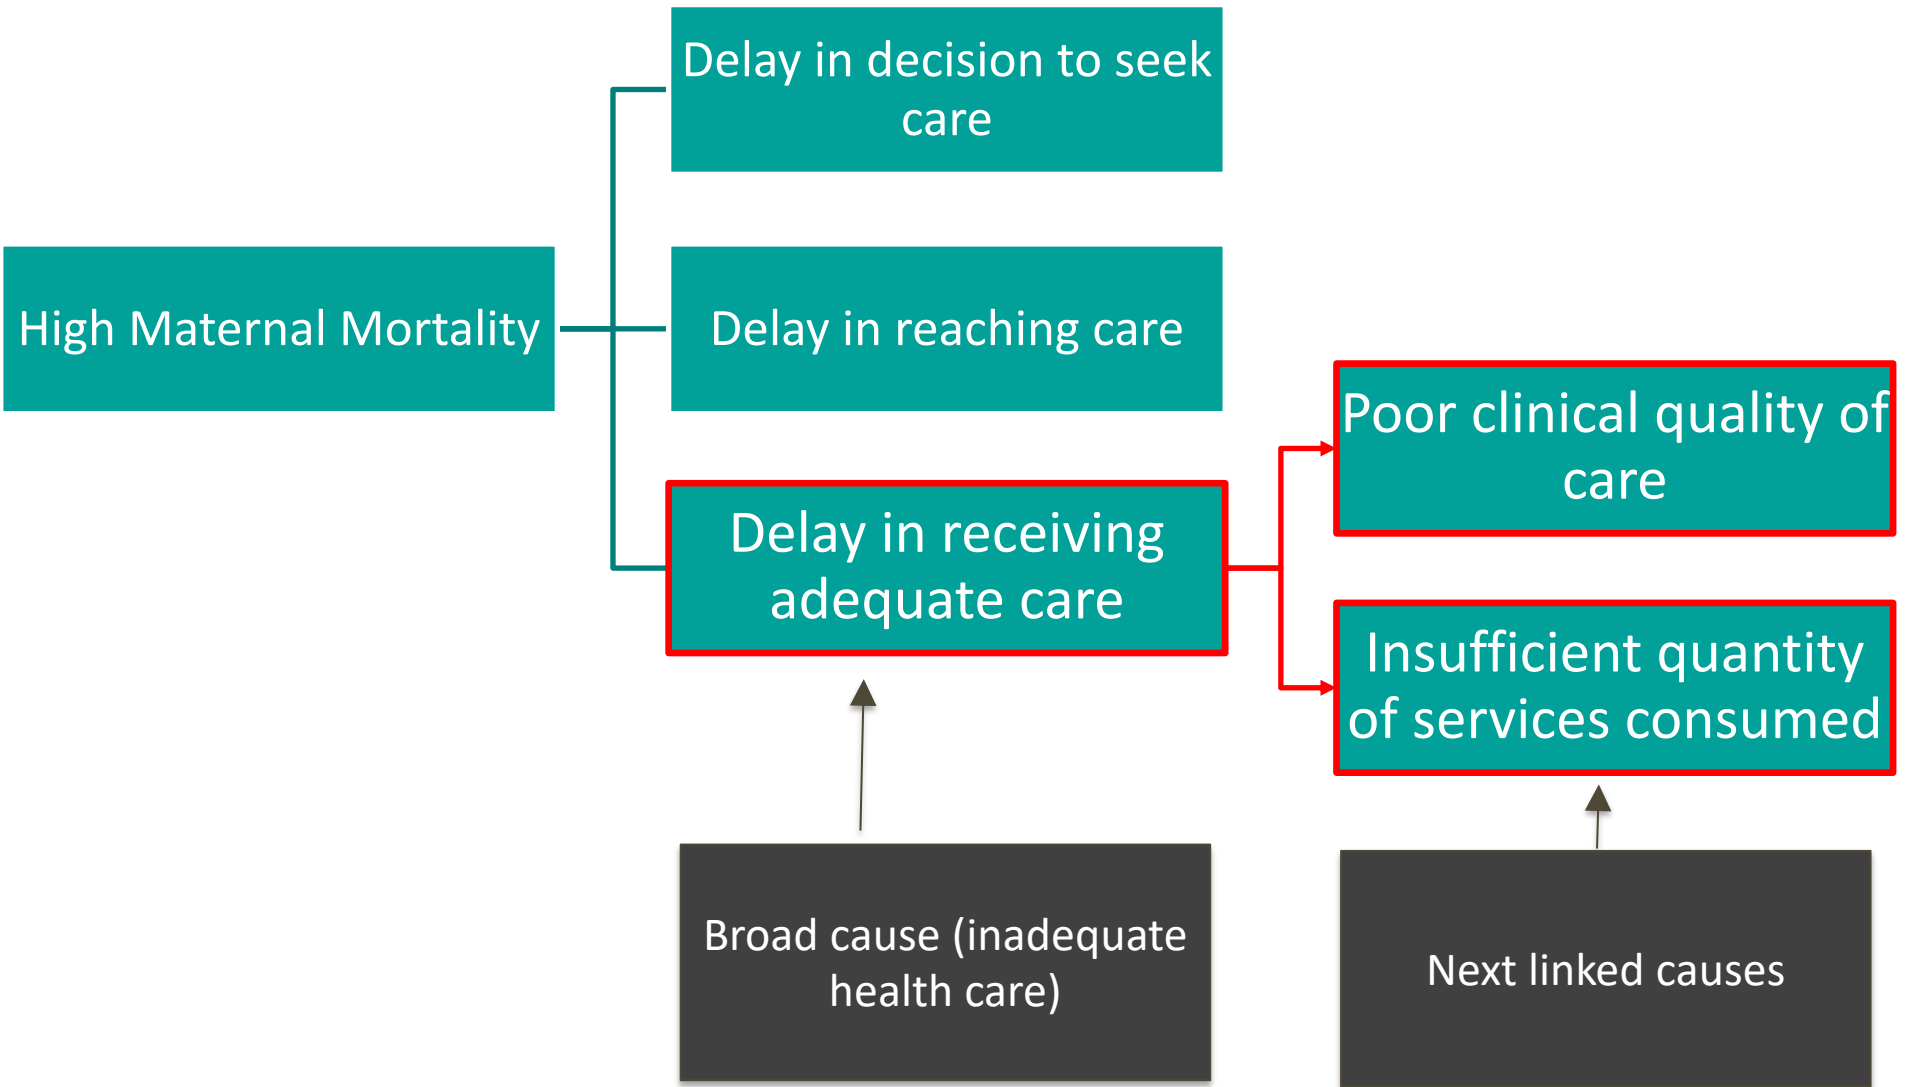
High Maternal Mortality

Delay in decision to seek care

Delay in reaching care

Delay in receiving adequate care

Poor clinical quality of care

Insufficient quantity of services consumed

Broad cause (inadequate health care)

Next linked causes